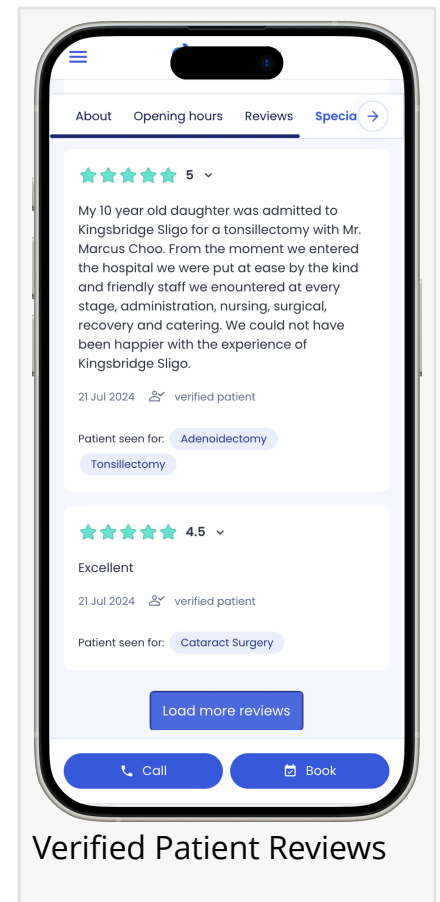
About Opening hours Reviews Specia

5

My 10 year old daughter was admitted to Kingsbridge Sligo for a tonsillectomy with Mr. Marcus Choo. From the moment we entered the hospital we were put at ease by the kind and friendly staff we enountered at every stage, administration, nursing, surgical, recovery and catering. We could not have been happier with the experience of Kingsbridge Sligo.

21 Jul 2024 verified patient

Patient seen for: Adenoidectomy Tonsillectomy

4.5

Excellent

21 Jul 2024 verified patient

Patient seen for: Cataract Surgery

Load more reviews

Call Book

Verified Patient Reviews